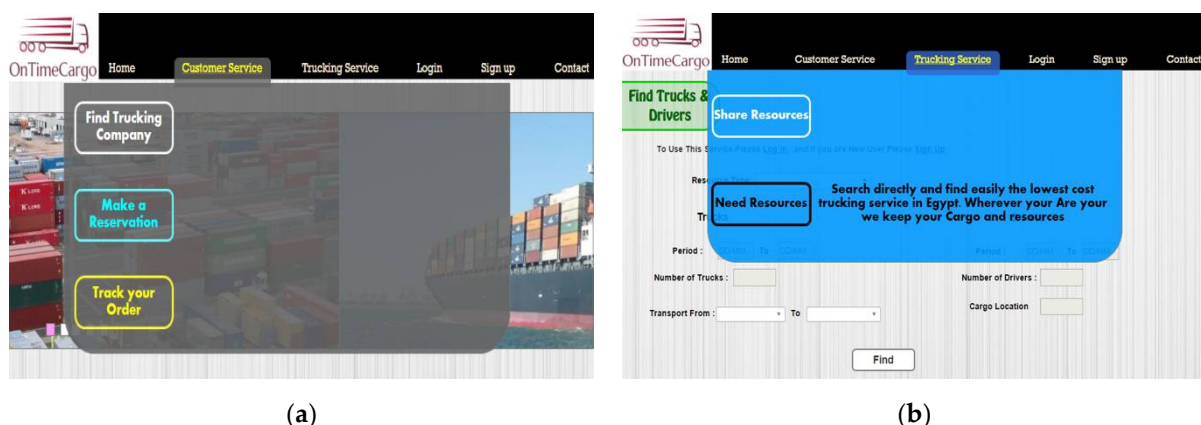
OnTimeCargo Home Customer Service Trucking Service Login Sign up Contact

Find Trucking Company

Make a Reservation

Track your Order

(a)

OnTimeCargo Home Customer Service Trucking Service Login Sign up Contact

Find Trucks & Drivers

Share Resources

To Use This Service Please Log in, and If you are New User Please Sign Up

Need Resources

Search directly and find easily the lowest cost trucking service in Egypt. Wherever your Are your we keep your Cargo and resources

Period : DD/MM To DD/MM

Period : DD/MM To DD/MM

Number of Trucks :

Number of Drivers :

Cargo Location

Transport From : To

Find

(b)